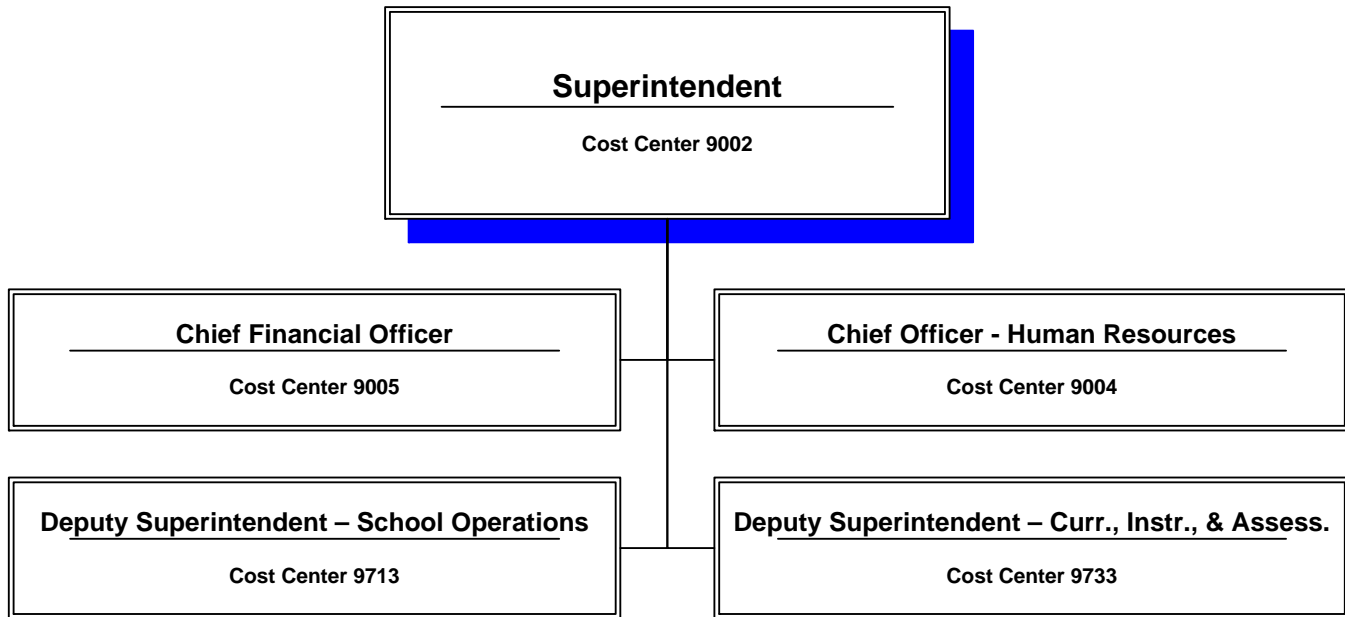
Superintendent

Cost Center 9002

Chief Financial Officer

Cost Center 9005

Chief Officer - Human Resources

Cost Center 9004

Deputy Superintendent – School Operations

Cost Center 9713

Deputy Superintendent – Curr., Instr., & Assess.

Cost Center 9733